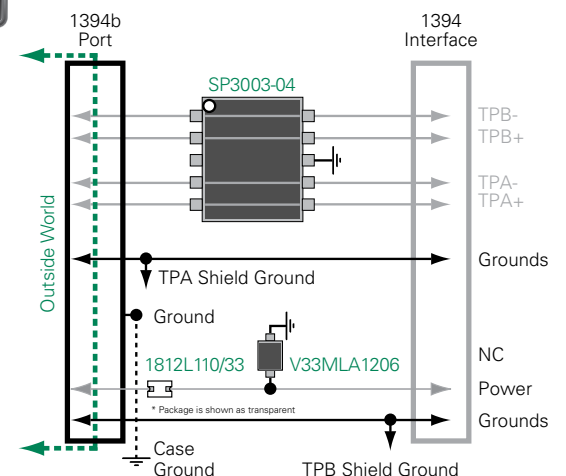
1394b Port

1394 Interface

SP3003-04

TPB-
TPB+

TPA-
TPA+

Outside World

Grounds

TPA Shield Ground

Ground

NC

1812L110/33

V33MLA1206

Power

* Package is shown as transparent

Grounds

Case Ground

TPB Shield Ground